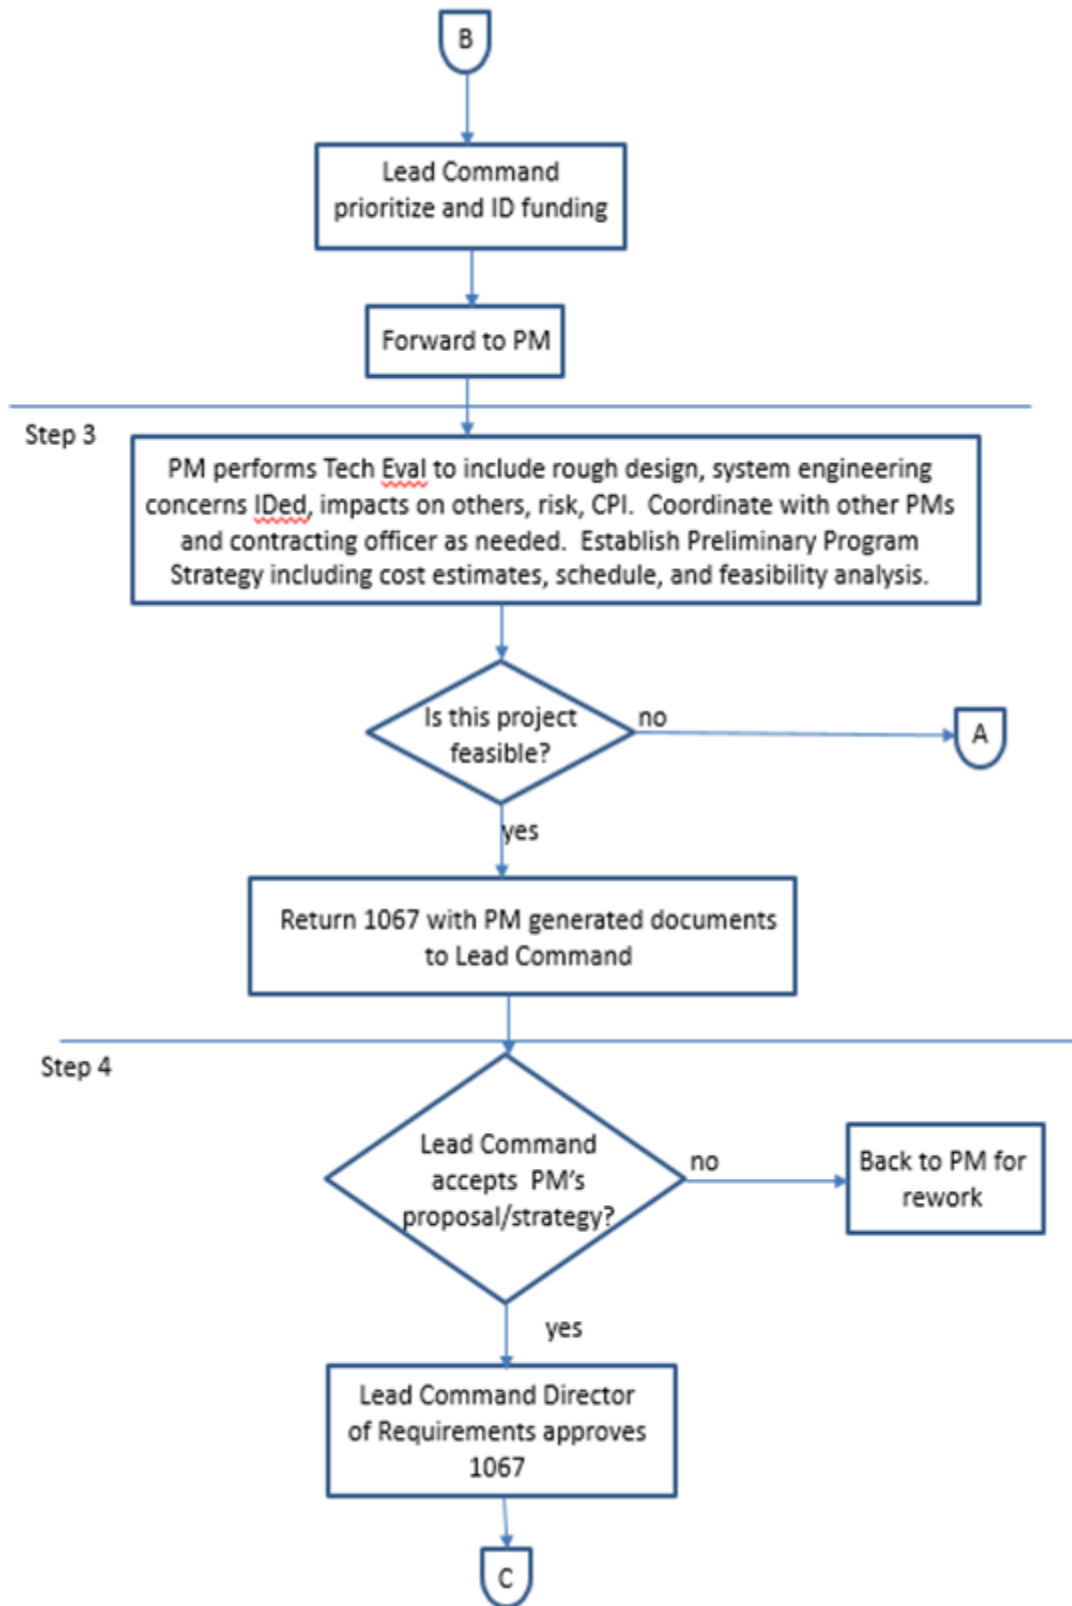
B

Lead Command prioritize and ID funding

Forward to PM

Step 3

PM performs Tech Eval to include rough design, system engineering concerns IDed, impacts on others, risk, CPI. Coordinate with other PMs and contracting officer as needed. Establish Preliminary Program Strategy including cost estimates, schedule, and feasibility analysis.

Is this project feasible?

no

A

yes

Return 1067 with PM generated documents to Lead Command

Step 4

Lead Command accepts PM's proposal/strategy?

no

Back to PM for rework

yes

Lead Command Director of Requirements approves 1067

C